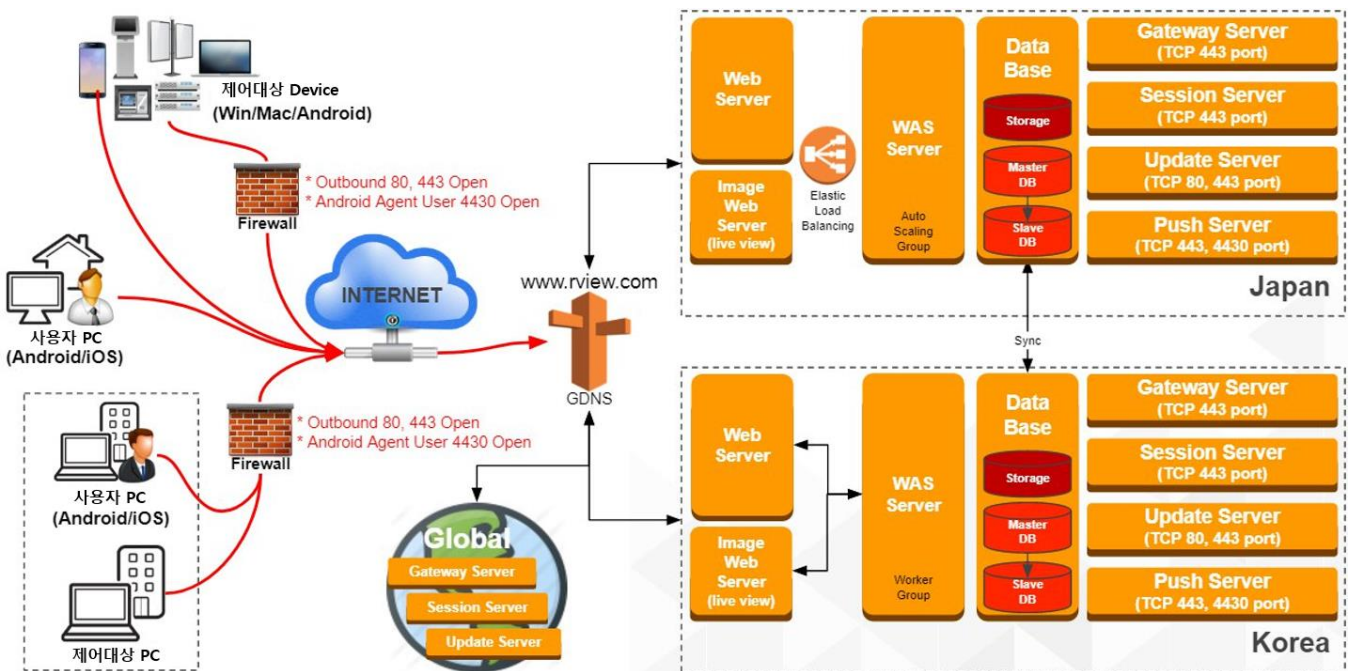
제어대상 Device
(Win/Mac/Android)

Firewall
* Outbound 80, 443 Open
* Android Agent User 4430 Open

INTERNET

사용자 PC
(Android/iOS)

Firewall
* Outbound 80, 443 Open
* Android Agent User 4430 Open

사용자 PC
(Android/iOS)

제어대상 PC

www.rview.com

GDNS

Global
Gateway Server
Session Server
Update Server

Web Server

Image Web Server (live view)

Elastic Load Balancing

WAS Server

Auto Scaling Group

Data Base
Storage
Master DB
Slave DB

Gateway Server (TCP 443 port)
Session Server (TCP 443 port)
Update Server (TCP 80, 443 port)
Push Server (TCP 443, 4430 port)

Japan

Sync

Web Server

Image Web Server (live view)

WAS Server

Worker Group

Data Base
Storage
Master DB
Slave DB

Gateway Server (TCP 443 port)
Session Server (TCP 443 port)
Update Server (TCP 80, 443 port)
Push Server (TCP 443, 4430 port)

Korea